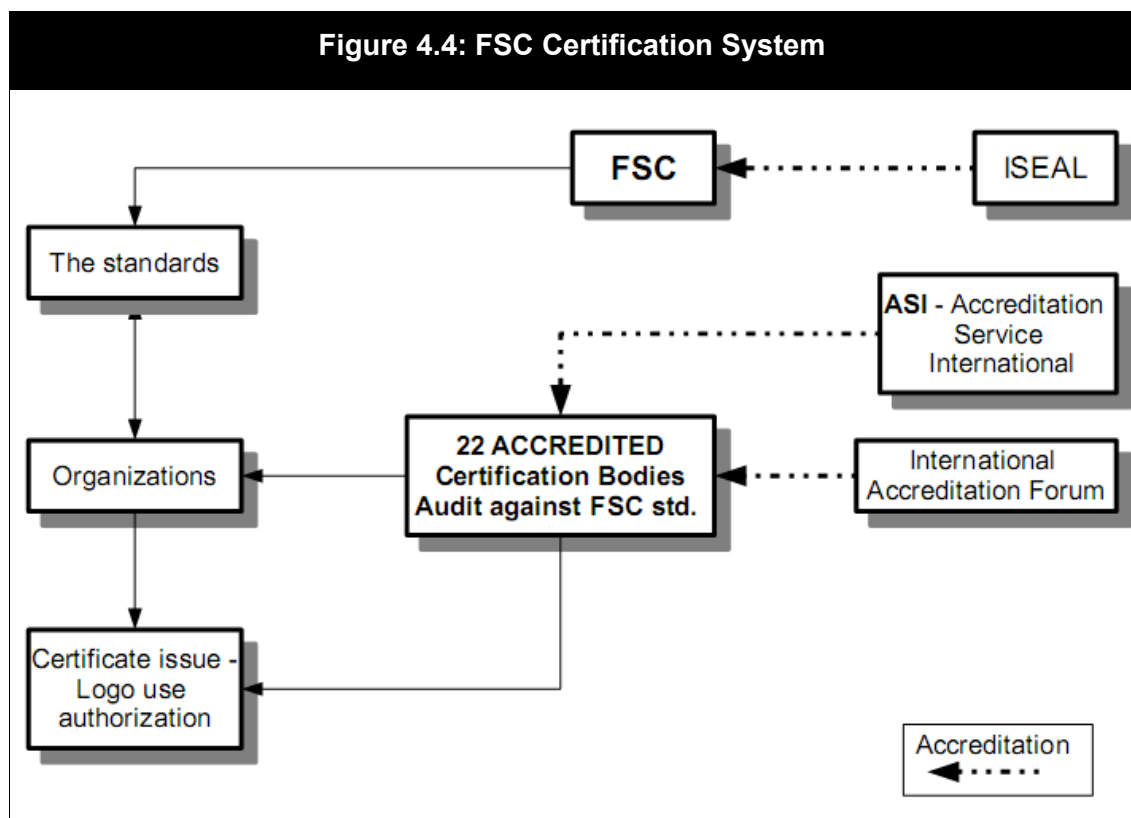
Figure 4.4: FSC Certification System

FSC

ISEAL

The standards

ASI - Accreditation Service International

22 ACCREDITED Certification Bodies Audit against FSC std.

Organizations

International Accreditation Forum

Certificate issue - Logo use authorization

Accreditation